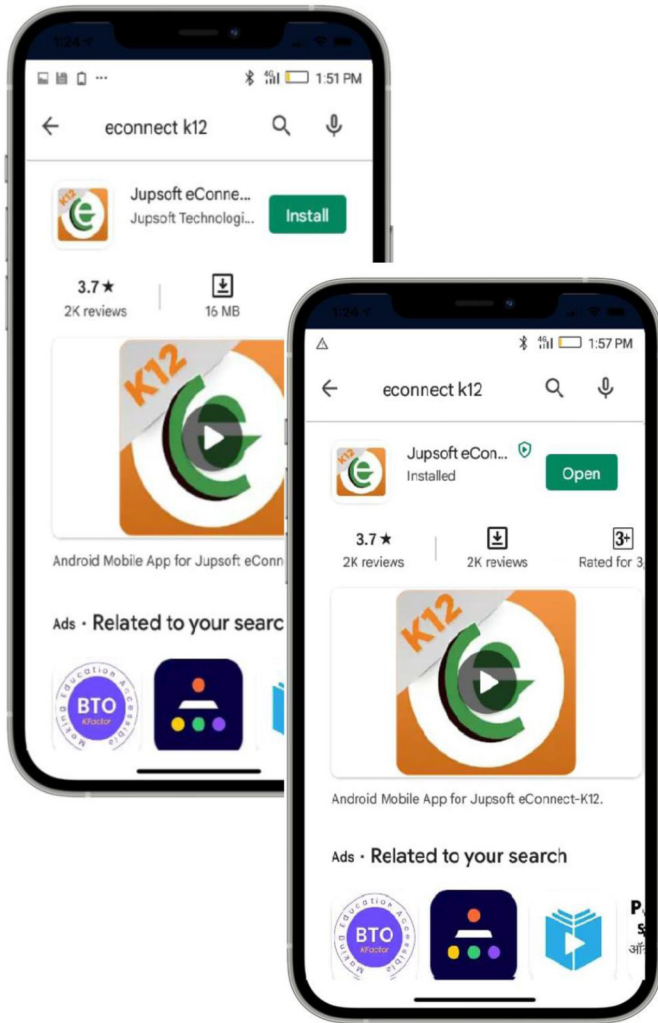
1:51 PM

econnect k12

K12

Jupsoft eConne...
Jupsoft Technologi...
Install

3.7 ★
2K reviews

16 MB

K12

Android Mobile App for Jupsoft eConn

Ads · Related to your searc

BTO
KFactor
Making Education Accessible

1:57 PM

econnect k12

K12

Jupsoft eCon...
Installed
Open

3.7 ★
2K reviews

2K reviews

3+
Rated for 3

K12

Android Mobile App for Jupsoft eConnect-K12.

Ads · Related to your search

BTO
KFactor
Making Education Accessible

P
S
ऑ